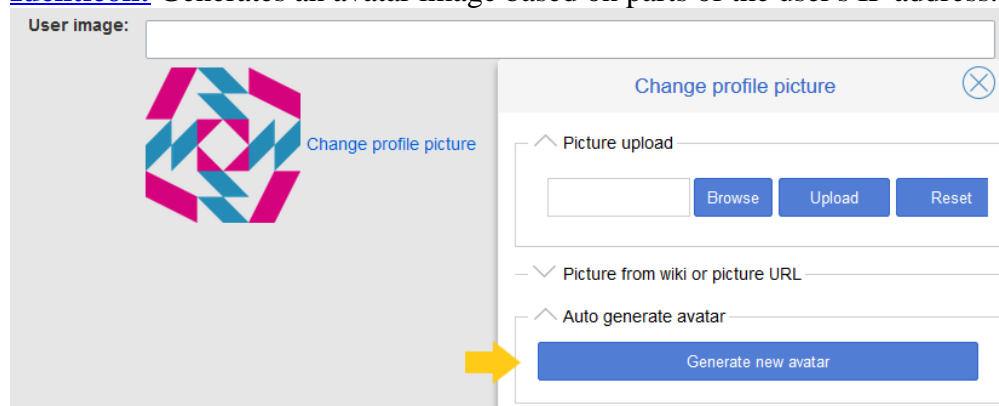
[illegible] Generates an avatar image based on parts of the user's IP address.

User image:

Change profile picture

Change profile picture

Picture upload

Browse Upload Reset

Picture from wiki or picture URL

Auto generate avatar

Generate new avatar